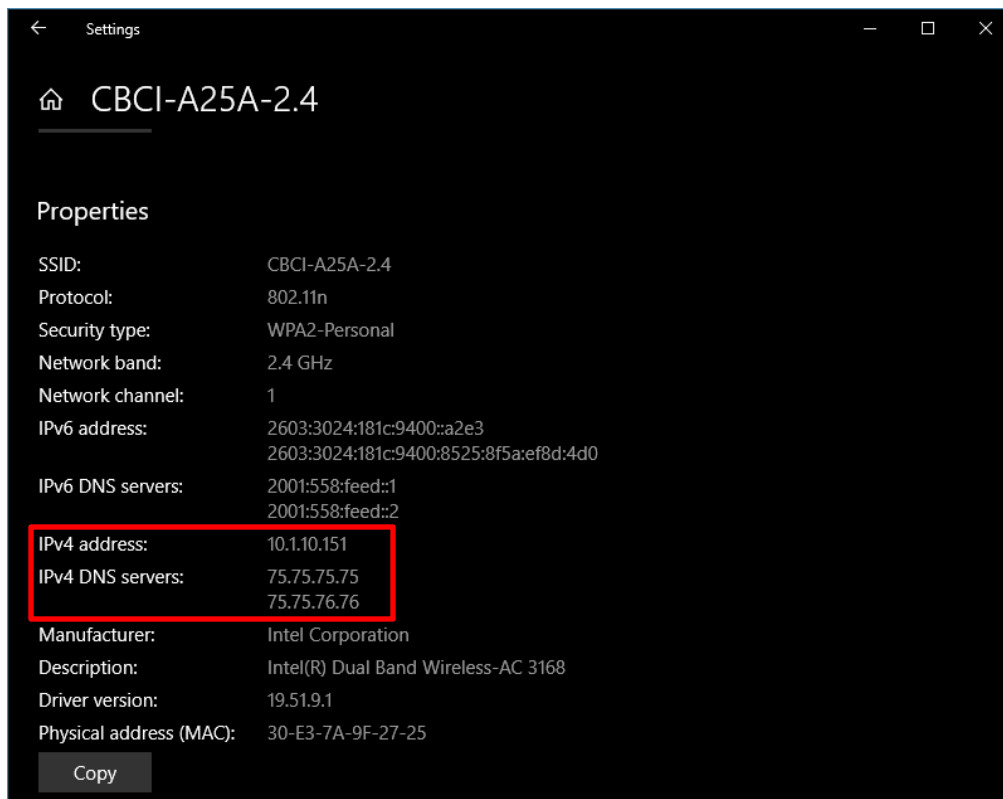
Settings

CBCI-A25A-2.4

Properties

| | |
|---|---|
| SSID: | CBCI-A25A-2.4 |
| Protocol: | 802.11n |
| Security type: | WPA2-Personal |
| Network band: | 2.4 GHz |
| Network channel: | 1 |
| IPv6 address: | 2603:3024:181c:9400::a2e3<br>2603:3024:181c:9400:8525:8f5a:ef8d:4d0 |
| IPv6 DNS servers: | 2001:558:feed::1<br>2001:558:feed::2 |
| IPv4 address: | 10.1.10.151 |
| IPv4 DNS servers: | 75.75.75.75<br>75.75.76.76 |
| Manufacturer: | Intel Corporation |
| Description: | Intel(R) Dual Band Wireless-AC 3168 |
| Driver version: | 19.51.9.1 |
| Physical address (MAC): | 30-E3-7A-9F-27-25 |

Copy